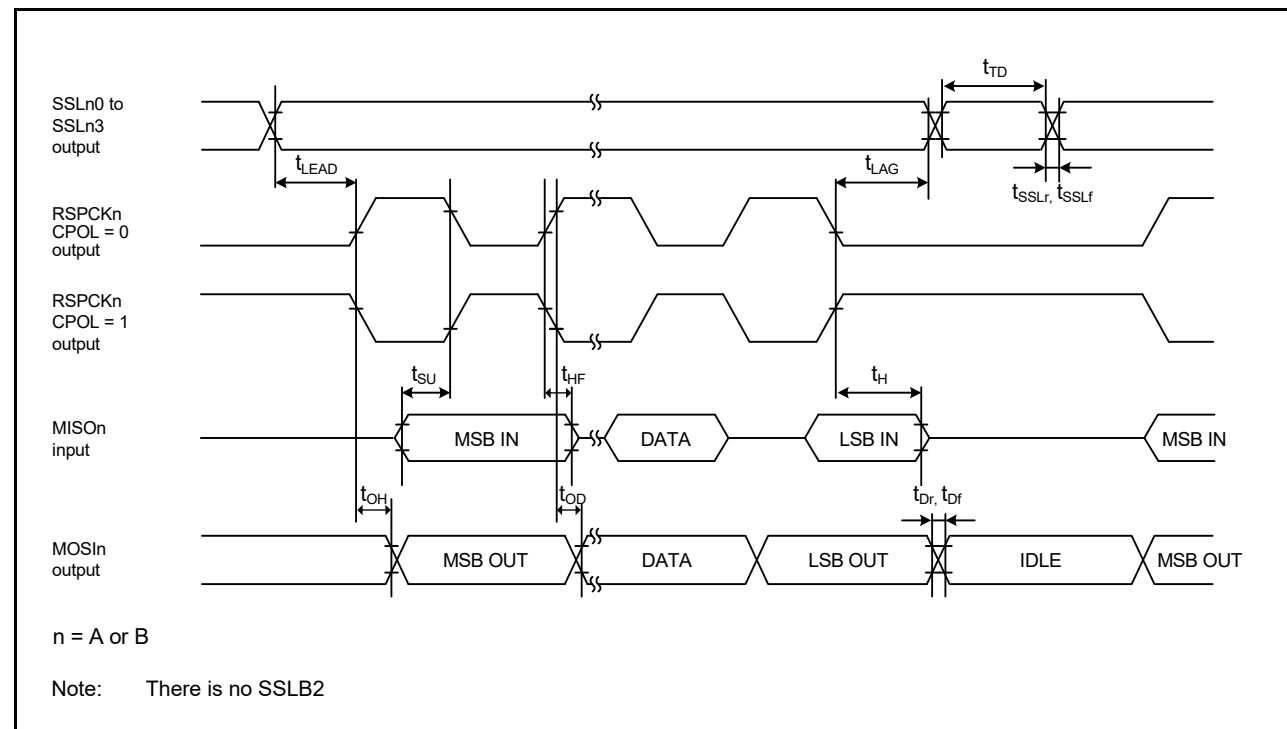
$t_{TD}$

SSLn0 to SSLn3 output

$t_{LEAD}$

$t_{LAG}$

$t_{SSLr,}$ $t_{SSLf}$

RSPCKn CPOL = 0 output

RSPCKn CPOL = 1 output

$t_{SU}$

$t_{HF}$

$t_{H}$

MISOn input

MSB IN

DATA

LSB IN

MSB IN

$t_{OH}$

$t_{OD}$

$t_{Dr,}$ $t_{Df}$

MOSIn output

MSB OUT

DATA

LSB OUT

IDLE

MSB OUT

n = A or B

Note: There is no SSLB2